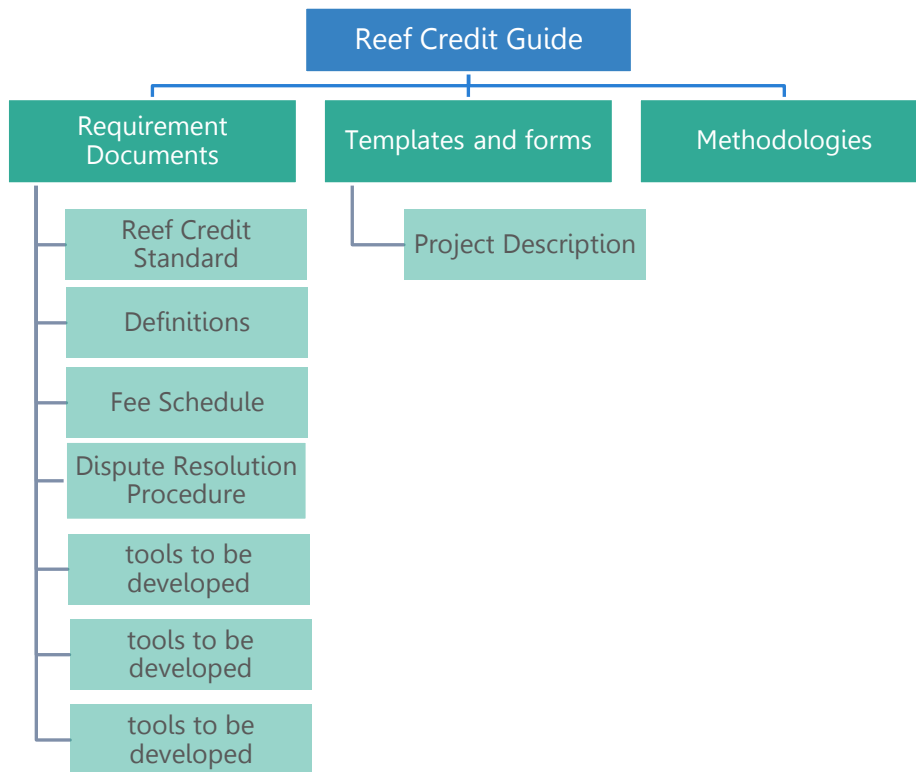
Reef Credit Guide

Requirement Documents

Templates and forms

Methodologies

Reef Credit Standard

Definitions

Fee Schedule

Dispute Resolution Procedure

tools to be developed

tools to be developed

tools to be developed

Project Description